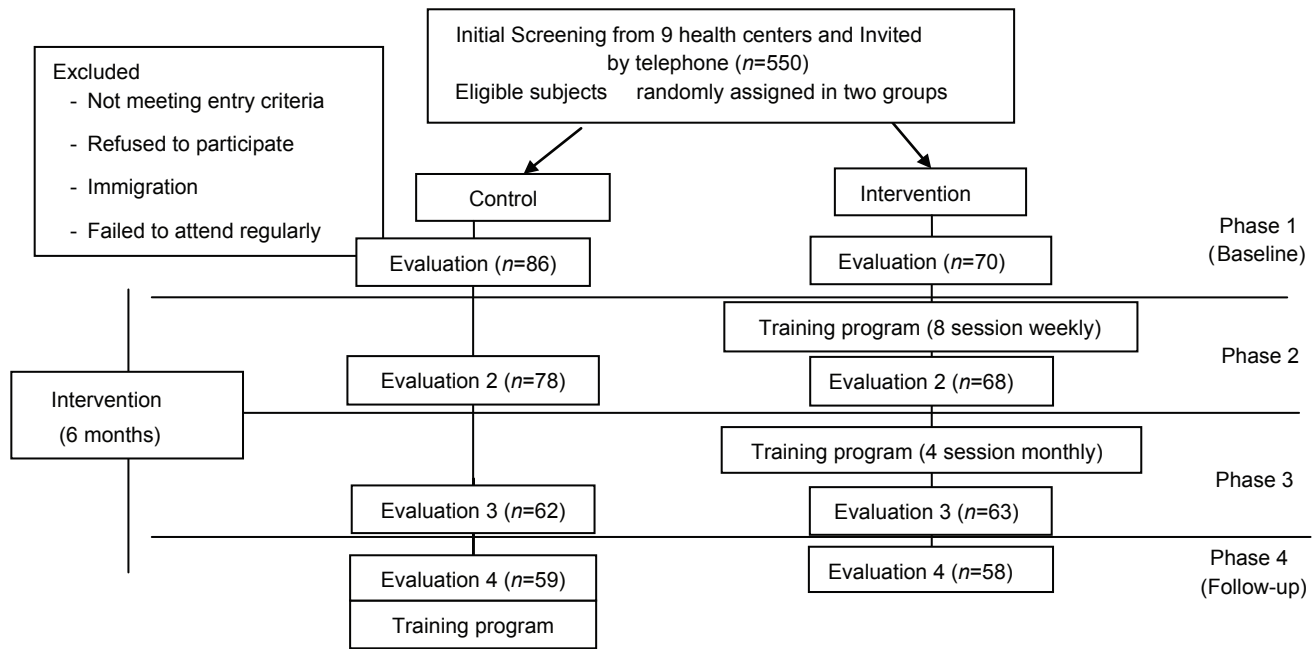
Initial Screening from 9 health centers and Invited by telephone ($n$=550)
Eligible subjects randomly assigned in two groups

Excluded
- Not meeting entry criteria
- Refused to participate
- Immigration
- Failed to attend regularly

Control

Intervention

Phase 1 (Baseline)

Evaluation ($n$=86)

Evaluation ($n$=70)

Training program (8 session weekly)

Phase 2

Intervention (6 months)

Evaluation 2 ($n$=78)

Evaluation 2 ($n$=68)

Training program (4 session monthly)

Phase 3

Evaluation 3 ($n$=62)

Evaluation 3 ($n$=63)

Phase 4 (Follow-up)

Evaluation 4 ($n$=59)

Evaluation 4 ($n$=58)

Training program